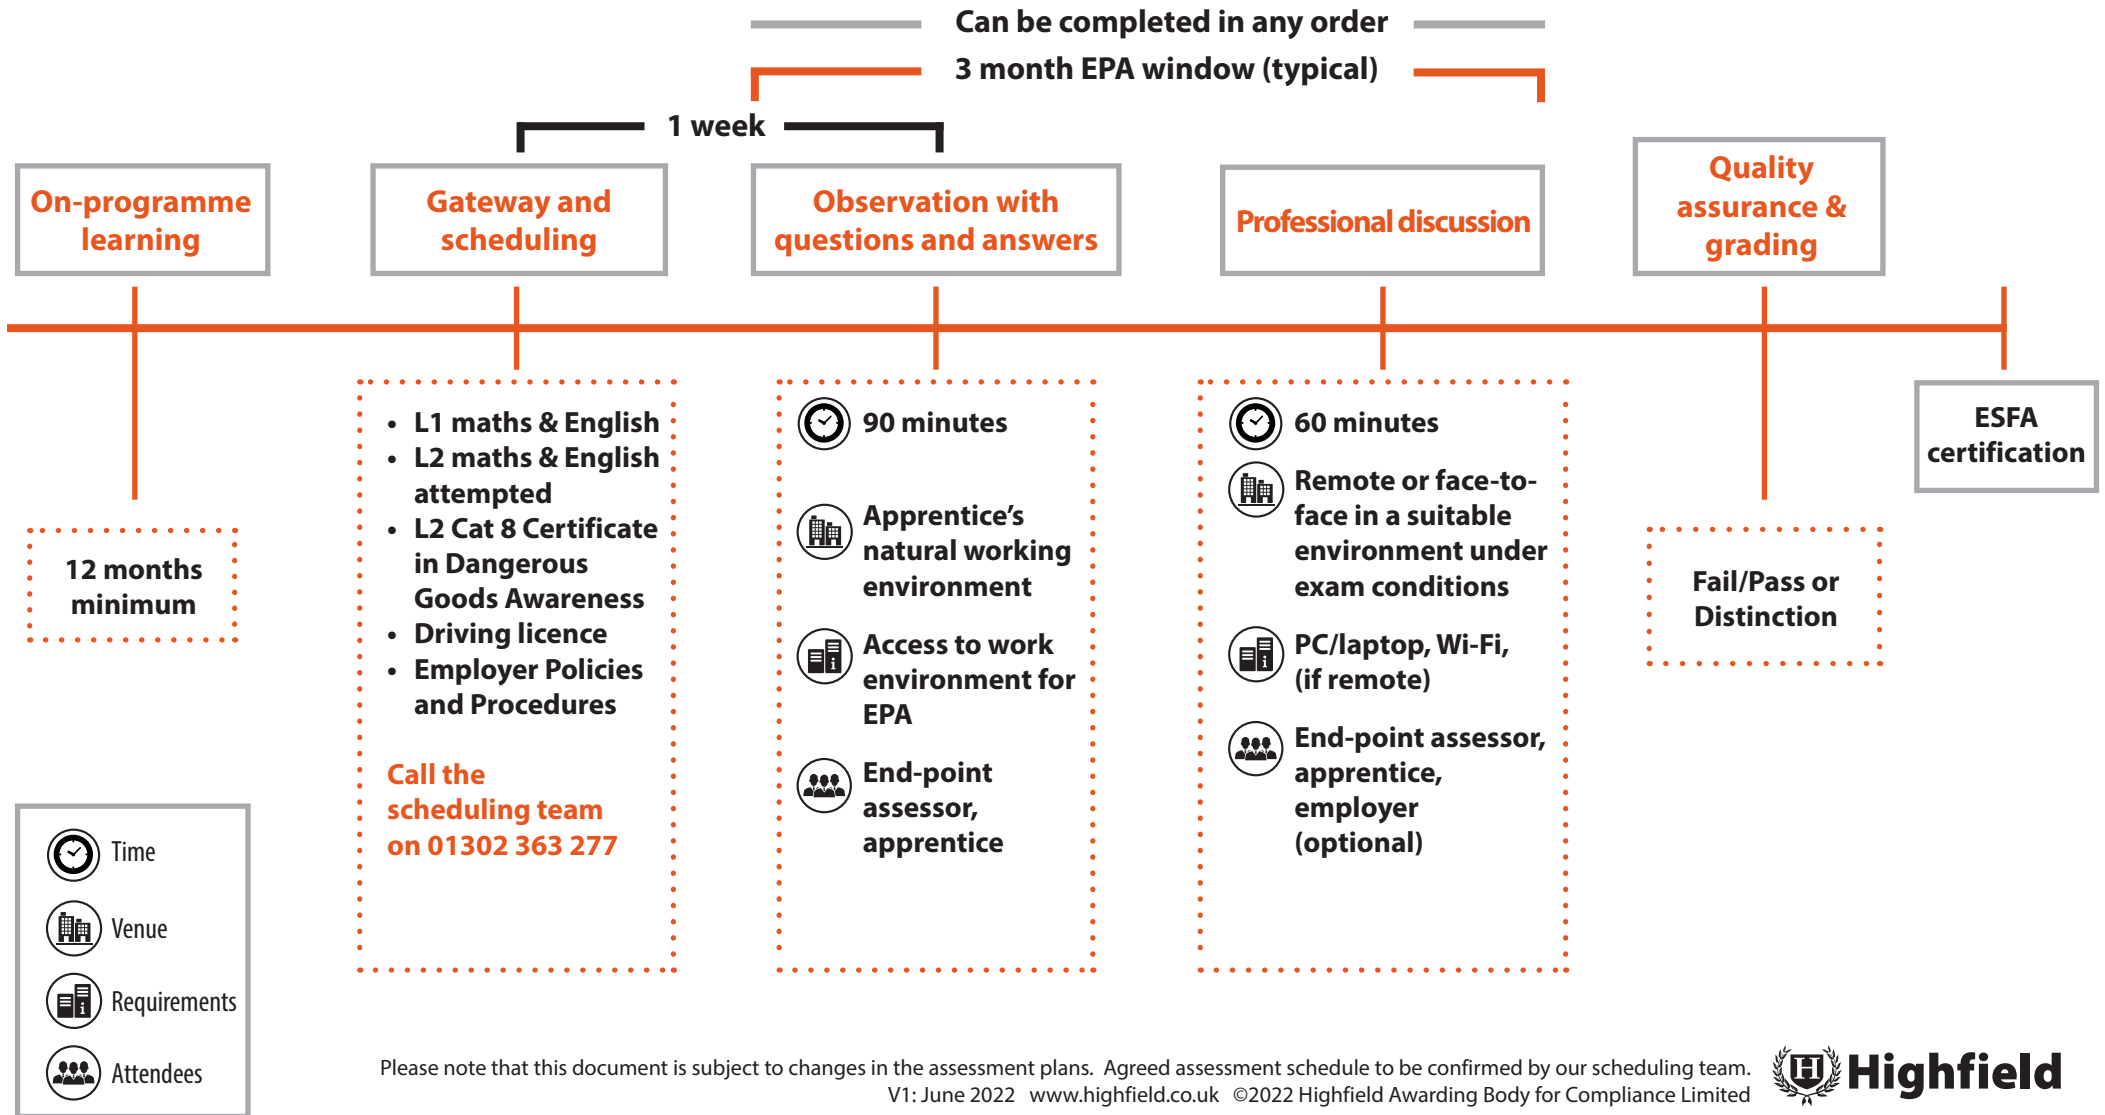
Can be completed in any order

3 month EPA window (typical)

1 week

On-programme learning

Gateway and scheduling

Observation with questions and answers

Professional discussion

Quality assurance & grading

ESFA certification

12 months minimum

- L1 maths & English
- L2 maths & English attempted
- L2 Cat 8 Certificate in Dangerous Goods Awareness
- Driving licence
- Employer Policies and Procedures

Call the scheduling team on 01302 363 277

90 minutes

Apprentice's natural working environment

Access to work environment for EPA

End-point assessor, apprentice

60 minutes

Remote or face-to-face in a suitable environment under exam conditions

PC/laptop, Wi-Fi, (if remote)

End-point assessor, apprentice, employer (optional)

Fail/Pass or Distinction

Time

Venue

Requirements

Attendees

Please note that this document is subject to changes in the assessment plans. Agreed assessment schedule to be confirmed by our scheduling team.
V1: June 2022 www.highfield.co.uk ©2022 Highfield Awarding Body for Compliance Limited

H Highfield